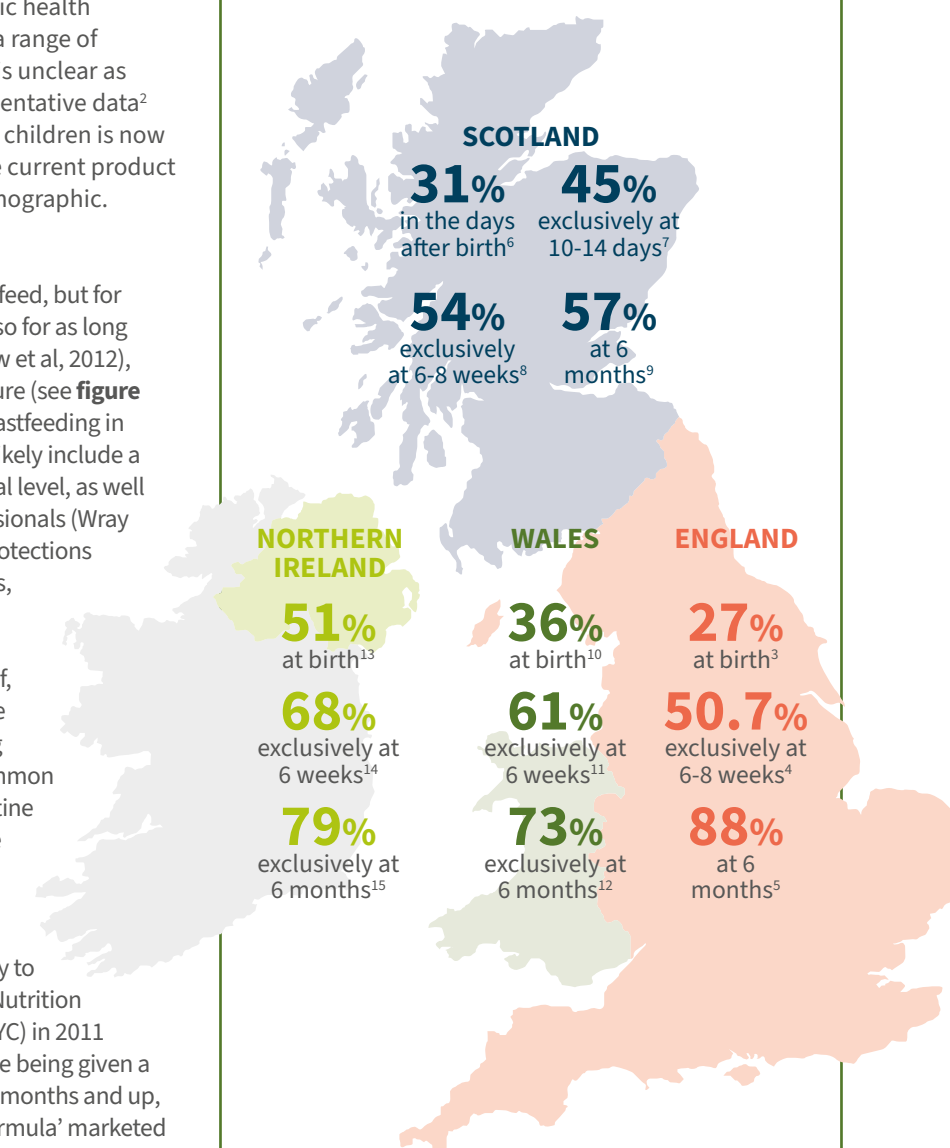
ic health
a range of
s unclear as
entative data²
children is now
e current product
nographic.

feed, but for
so for as long
w et al, 2012),
ure (see **figure**
astfeeding in
kely include a
al level, as well
sionals (Wray
otections
s,

f,
e
;
nmon
tine

y to
Nutrition
YC) in 2011
e being given a
months and up,
rmula' marketed

SCOTLAND

31% in the days after birth⁶

45% exclusively at 10-14 days⁷

54% exclusively at 6-8 weeks⁸

57% at 6 months⁹

NORTHERN IRELAND

51% at birth¹³

68% exclusively at 6 weeks¹⁴

79% exclusively at 6 months¹⁵

WALES

36% at birth¹⁰

61% exclusively at 6 weeks¹¹

73% exclusively at 6 months¹²

ENGLAND

27% at birth³

50.7% exclusively at 6-8 weeks⁴

88% at 6 months⁵